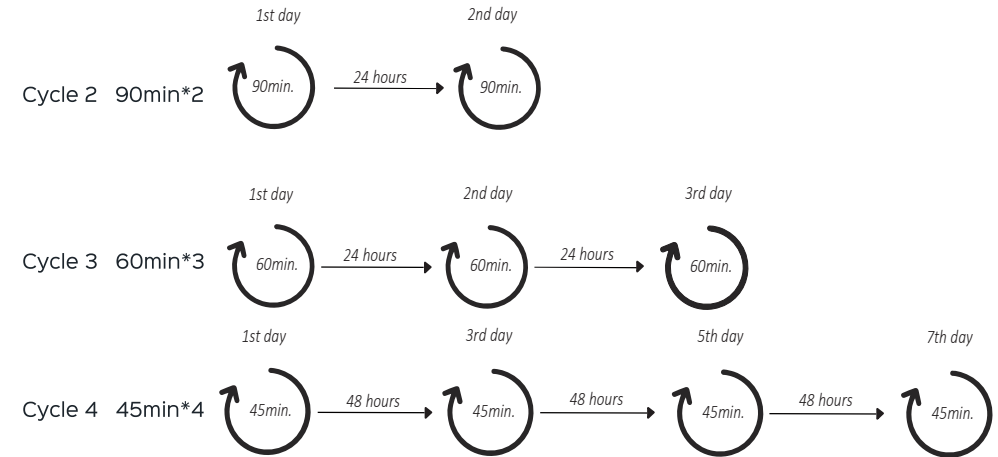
Cycle 2 90min*2

1st day
90min.
24 hours
2nd day
90min.

Cycle 3 60min*3

1st day
60min.
24 hours
2nd day
60min.
24 hours
3rd day
60min.

Cycle 4 45min*4

1st day
45min.
48 hours
3rd day
45min.
48 hours
5th day
45min.
48 hours
7th day
45min.